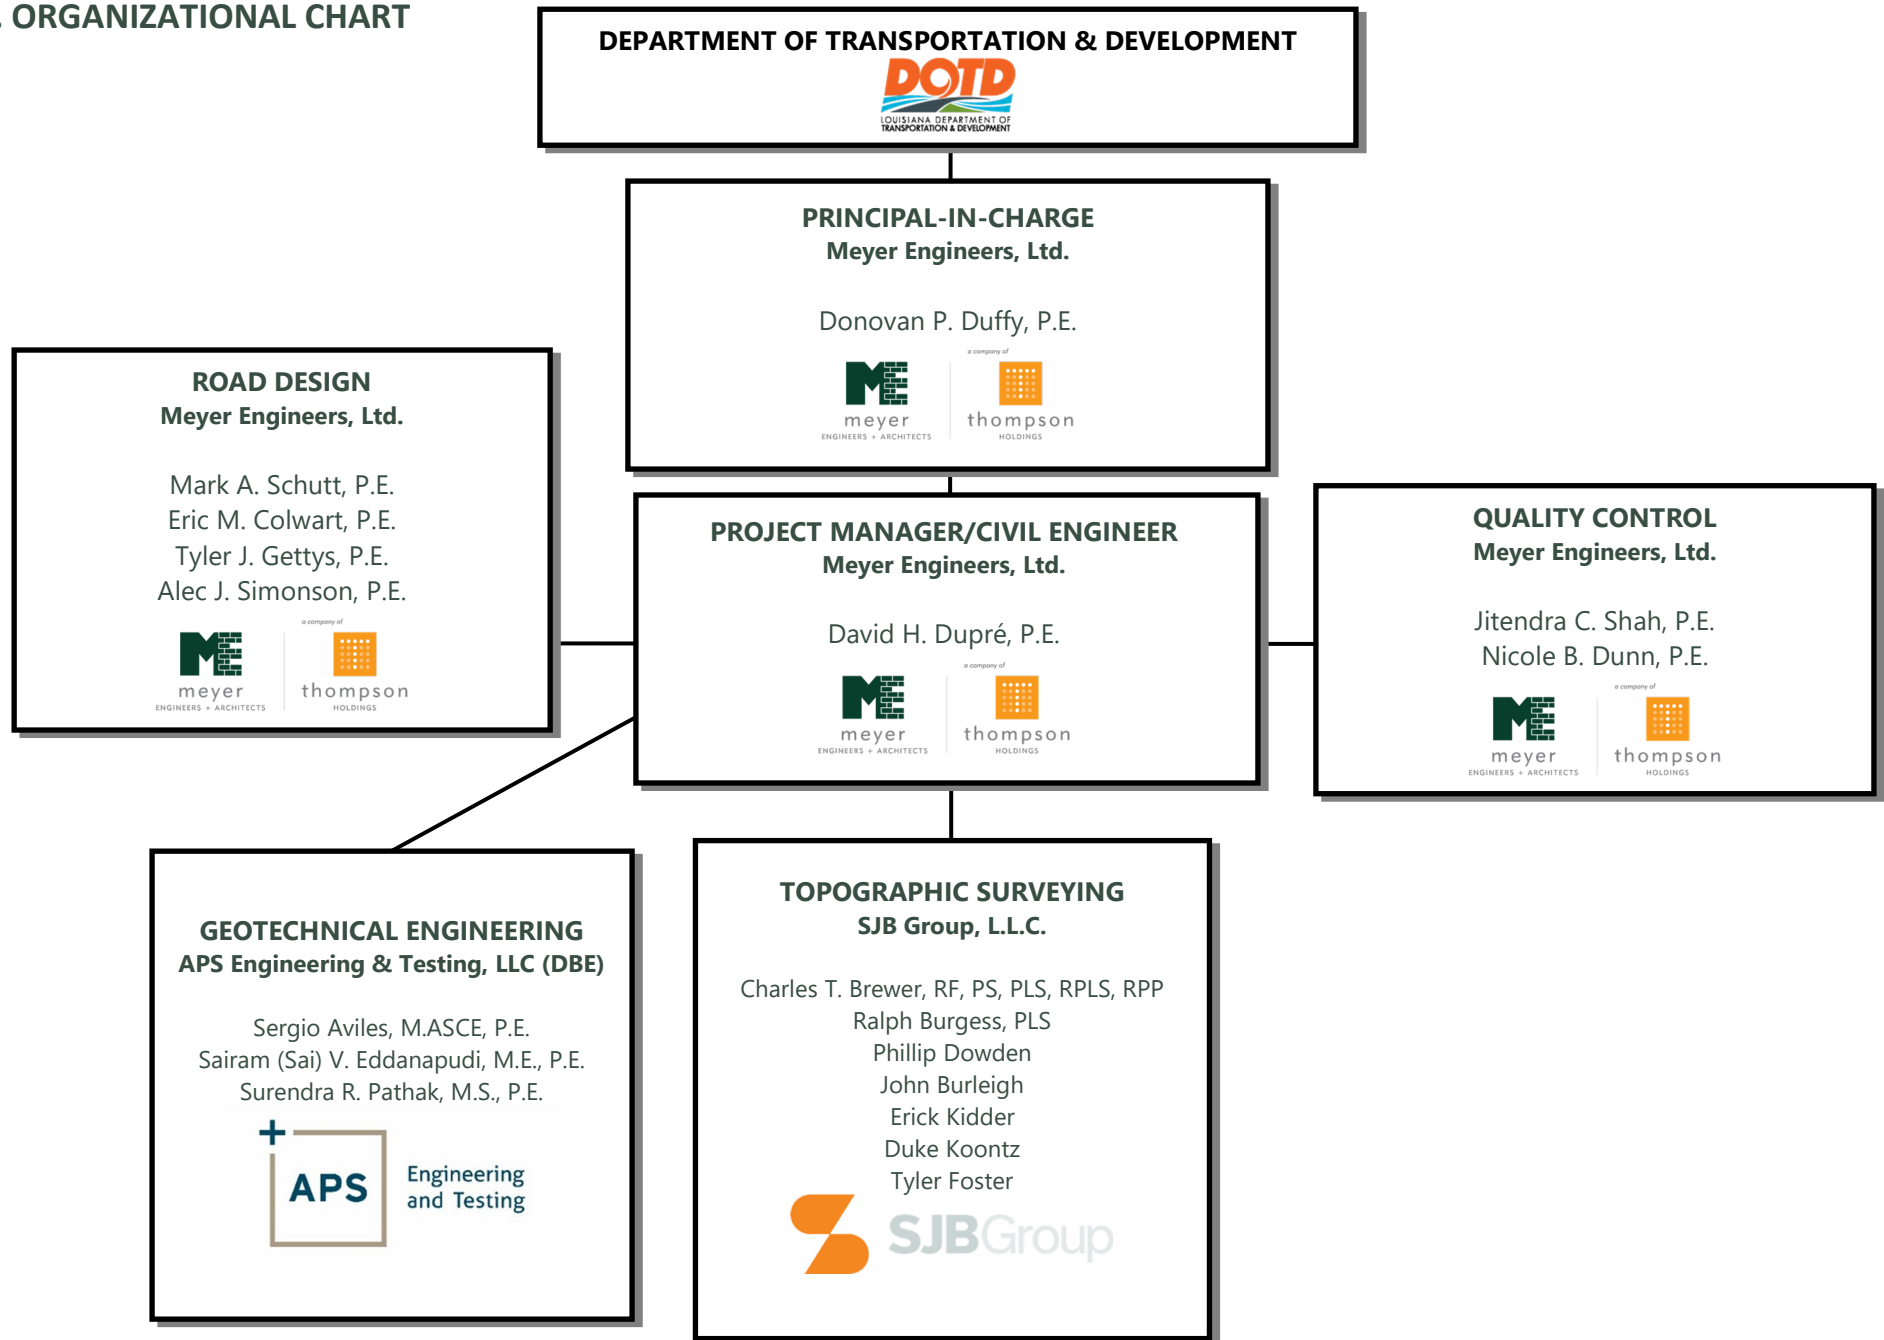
ORGANIZATIONAL CHART

DEPARTMENT OF TRANSPORTATION & DEVELOPMENT
DOTD
LOUISIANA DEPARTMENT OF TRANSPORTATION & DEVELOPMENT

PRINCIPAL-IN-CHARGE
Meyer Engineers, Ltd.

Donovan P. Duffy, P.E.
meyer ENGINEERS + ARCHITECTS
a company of thompson HOLDINGS

ROAD DESIGN
Meyer Engineers, Ltd.

Mark A. Schutt, P.E.
Eric M. Colwart, P.E.
Tyler J. Gettys, P.E.
Alec J. Simonson, P.E.
meyer ENGINEERS + ARCHITECTS
a company of thompson HOLDINGS

PROJECT MANAGER/CIVIL ENGINEER
Meyer Engineers, Ltd.

David H. Dupré, P.E.
meyer ENGINEERS + ARCHITECTS
a company of thompson HOLDINGS

QUALITY CONTROL
Meyer Engineers, Ltd.

Jitendra C. Shah, P.E.
Nicole B. Dunn, P.E.
meyer ENGINEERS + ARCHITECTS
a company of thompson HOLDINGS

GEOTECHNICAL ENGINEERING
APS Engineering & Testing, LLC (DBE)

Sergio Aviles, M.ASCE, P.E.
Sairam (Sai) V. Eddanapudi, M.E., P.E.
Surendra R. Pathak, M.S., P.E.
APS Engineering and Testing

TOPOGRAPHIC SURVEYING
SJB Group, L.L.C.

Charles T. Brewer, RF, PS, PLS, RPLS, RPP
Ralph Burgess, PLS
Phillip Dowden
John Burleigh
Erick Kidder
Duke Koontz
Tyler Foster
SJBGroup